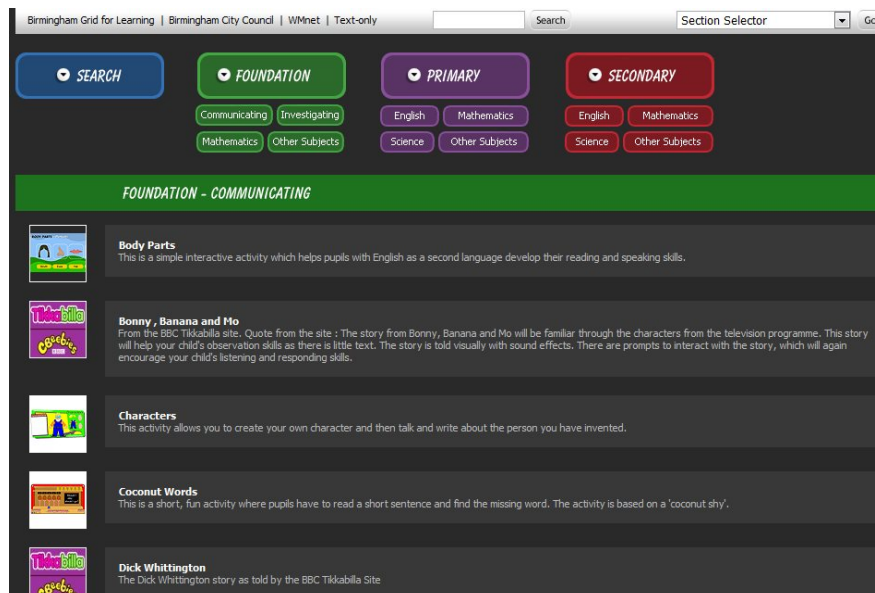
Birmingham Grid for Learning | Birmingham City Council | WMnet | Text-only

Search

Section Selector

Go

SEARCH

FOUNDATION

Communicating Investigating

Mathematics Other Subjects

PRIMARY

English Mathematics

Science Other Subjects

SECONDARY

English Mathematics

Science Other Subjects

FOUNDATION - COMMUNICATING

Body Parts
This is a simple interactive activity which helps pupils with English as a second language develop their reading and speaking skills.

Tikkabilla
CBeebies

Bonny , Banana and Mo
From the BBC Tikkabilla site. Quote from the site : The story from Bonny, Banana and Mo will be familiar through the characters from the television programme. This story will help your child's observation skills as there is little text. The story is told visually with sound effects. There are prompts to interact with the story, which will again encourage your child's listening and responding skills.

Characters
This activity allows you to create your own character and then talk and write about the person you have invented.

Coconut Words
This is a short, fun activity where pupils have to read a short sentence and find the missing word. The activity is based on a 'coconut shy'.

Tikkabilla
CBeebies

Dick Whittington
The Dick Whittington story as told by the BBC Tikkabilla Site